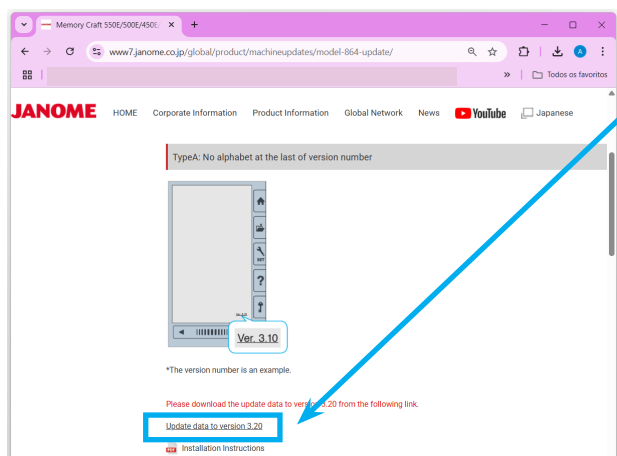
Memory Craft 550E/500E/450E

www7.janome.co.jp/global/product/machineupdates/model-864-update/

Todos os favoritos

JANOME HOME Corporate Information Product Information Global Network News YouTube Japanese

TypeA: No alphabet at the last of version number

SET

Ver. 3.10

*The version number is an example.

Please download the update data to version 3.20 from the following link.

Update data to version 3.20

Installation Instructions